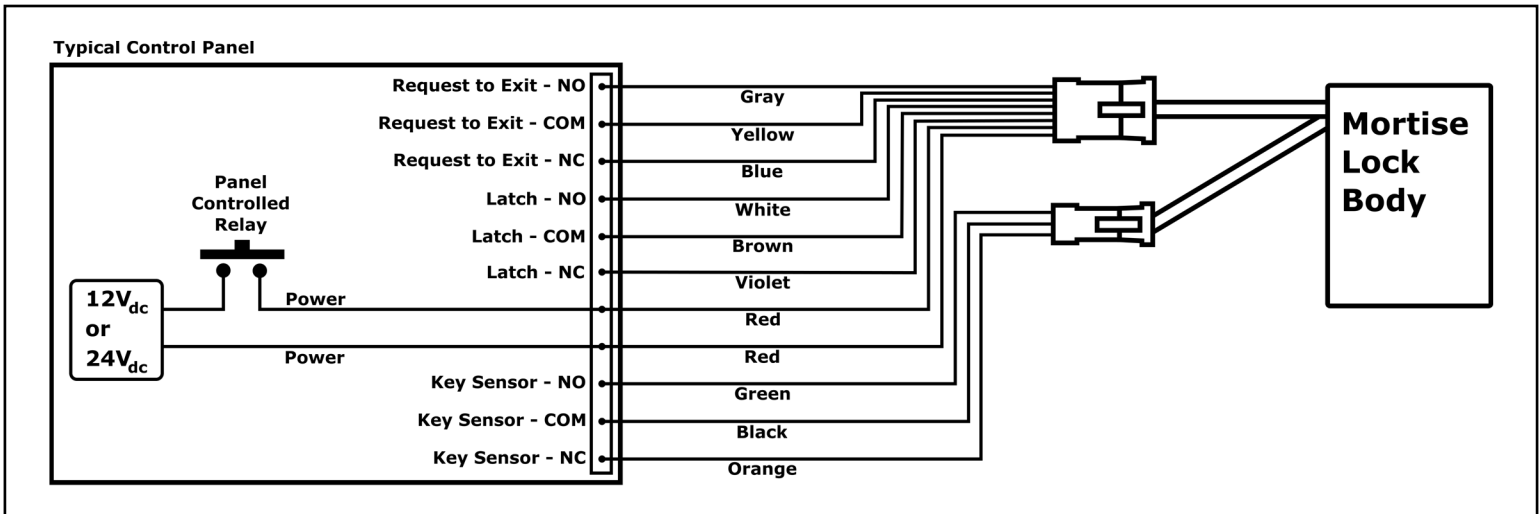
Typical Control Panel

Request to Exit - NO
Request to Exit - COM
Request to Exit - NC
Latch - NO
Latch - COM
Latch - NC
Key Sensor - NO
Key Sensor - COM
Key Sensor - NC

Panel Controlled Relay

$12V_{dc}$ or $24V_{dc}$

Power
Power

Gray
Yellow
Blue
White
Brown
Violet
Red
Red
Green
Black
Orange

Mortise Lock Body